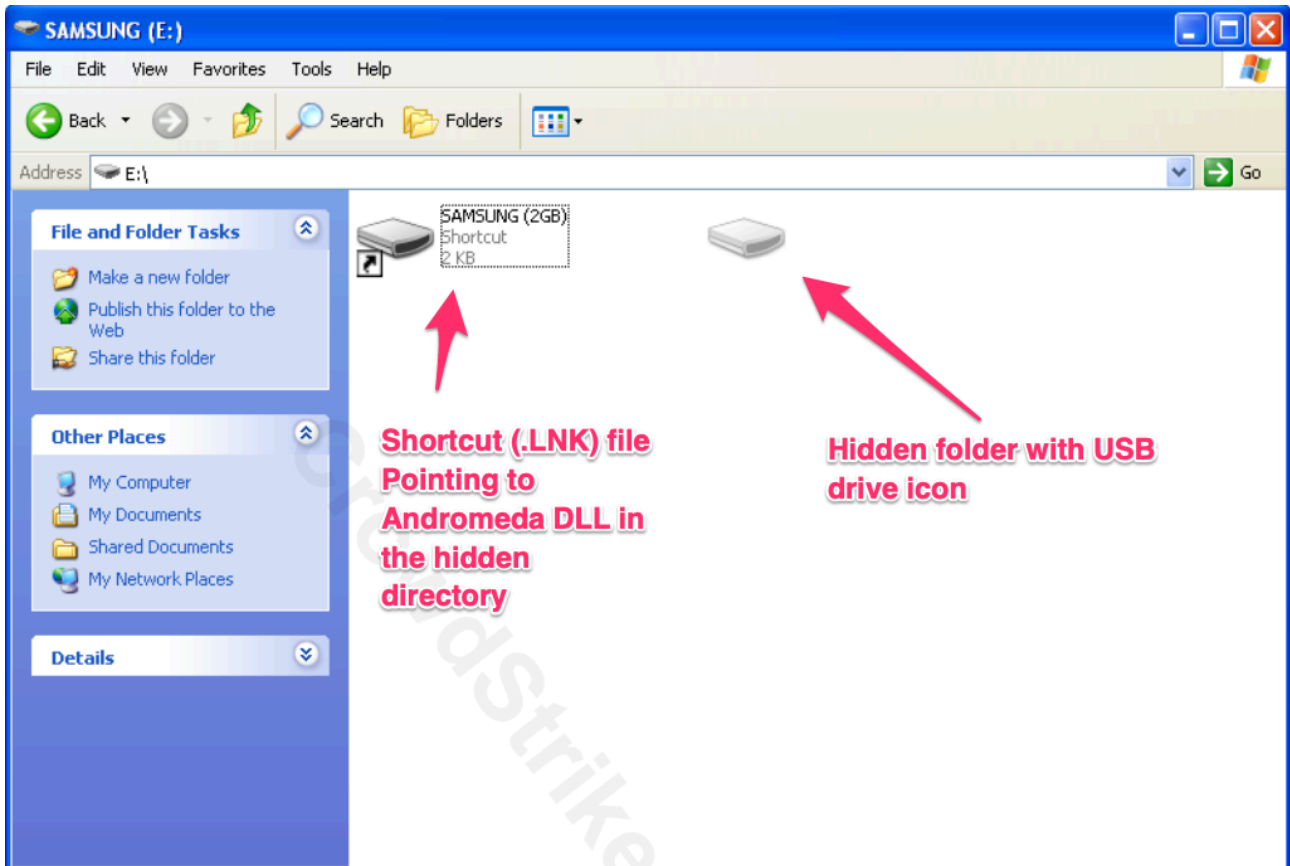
SAMSUNG (E:)

File Edit View Favorites Tools Help

Back Search Folders

Address E:\ Go

File and Folder Tasks

Make a new folder

Publish this folder to the Web

Share this folder

Other Places

My Computer

My Documents

Shared Documents

My Network Places

Details

SAMSUNG (2GB)
Shortcut
2 KB

Shortcut (.LNK) file Pointing to Andromeda DLL in the hidden directory

Hidden folder with USB drive icon

CrowdStrike